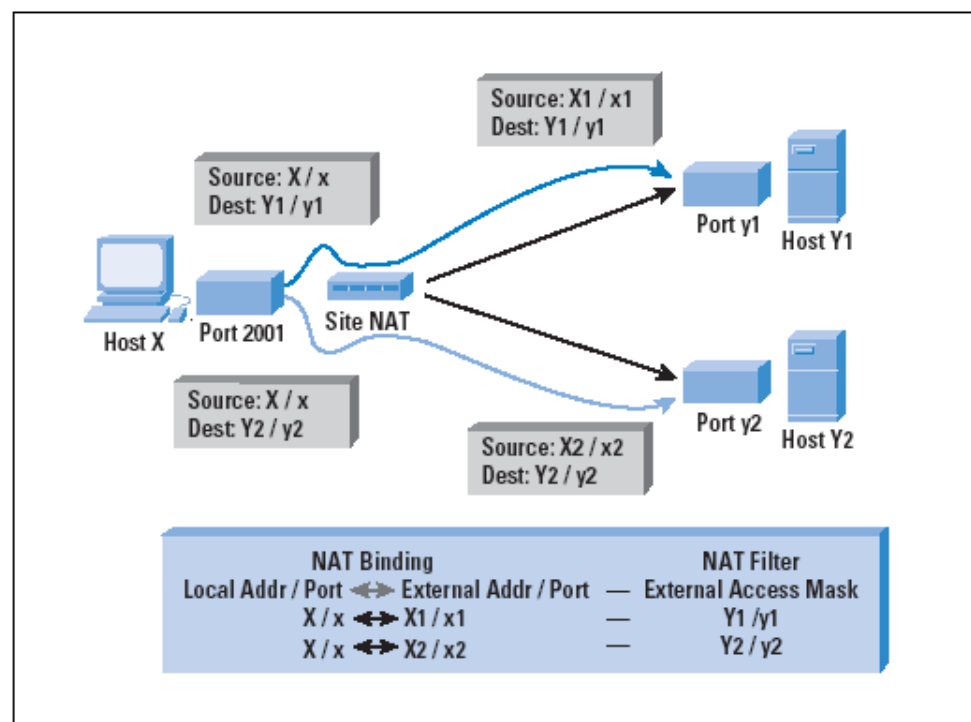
Source: X1 / x1
Dest: Y1 / y1

Source: X / x
Dest: Y1 / y1

Port y1

Host Y1

Host X

Port 2001

Site NAT

Source: X / x
Dest: Y2 / y2

Port y2

Host Y2

Source: X2 / x2
Dest: Y2 / y2

| NAT Binding | | NAT Filter |
|---|---|---|
| Local Addr / Port ↔ External Addr / Port | — | External Access Mask |
| X / x ↔ X1 / x1 | — | Y1 /y1 |
| X / x ↔ X2 / x2 | — | Y2 / y2 |